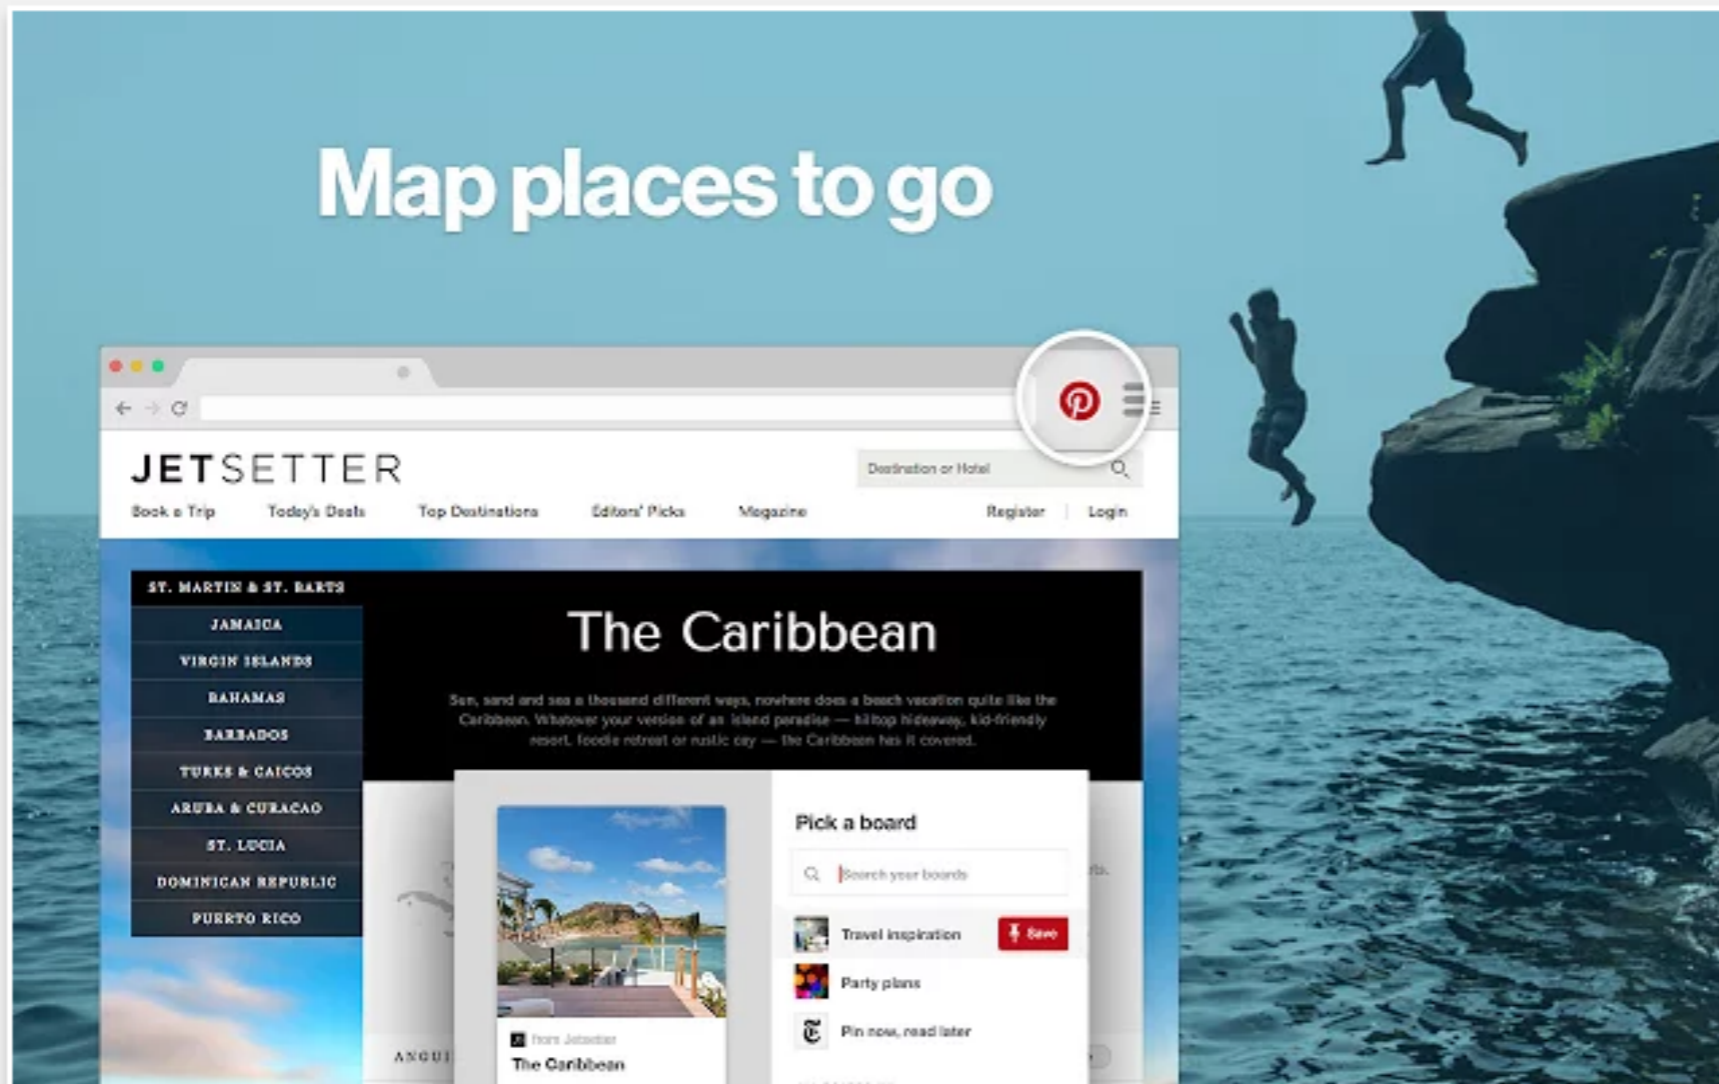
Map places to go

JETSETTER

Destination or Hotel

Book a Trip Today's Deals Top Destinations Editors' Picks Magazine Register | Login

ST. MARTIN & ST. BARTS
JAMAICA
VIRGIN ISLANDS
BAHAMAS
BARBADOS
TURKS & CAICOS
ARUBA & CURACAO
ST. LUCIA
DOMINICAN REPUBLIC
PUERTO RICO

The Caribbean

Sun, sand and sea a thousand different ways, nowhere does a beach vacation quite like the Caribbean. Whatever your version of an island paradise — hilltop hideaway, kid-friendly resort, foodie retreat or rustic cay — the Caribbean has it covered.

ANGUI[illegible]

from Jetsetter
The Caribbean

Pick a board

Search your boards

Travel inspiration Save
Party plans
Pin now, read later